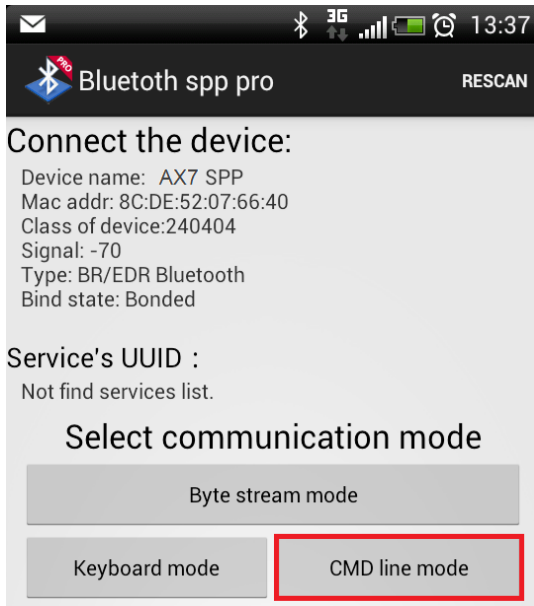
3G 13:37

PRO

Bluetoth spp pro

RESCAN

Connect the device:

Device name: AX7 SPP
Mac addr: 8C:DE:52:07:66:40
Class of device:240404
Signal: -70
Type: BR/EDR Bluetooth
Bind state: Bonded

Service's UUID：

Not find services list.

Select communication mode

Byte stream mode

Keyboard mode

CMD line mode